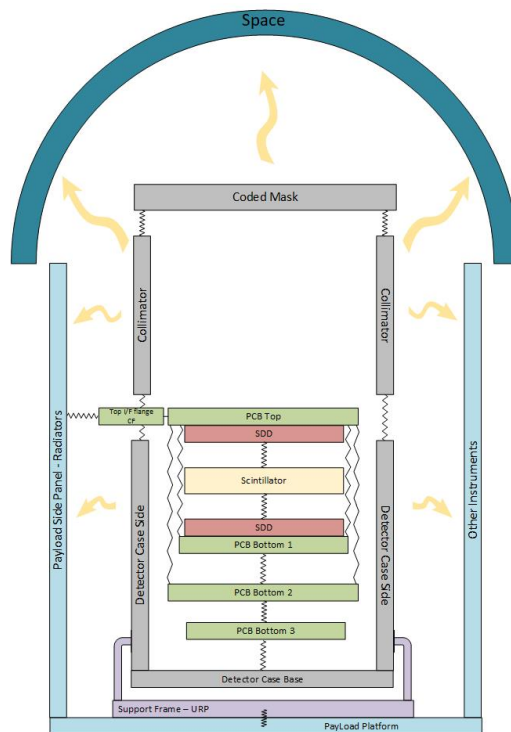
Space

Coded Mask

Collimator

Collimator

Payload Side Panel - Radiators

Top I/F flange CF

PCB Top

SDD

Scintillator

SDD

PCB Bottom 1

PCB Bottom 2

PCB Bottom 3

Detector Case Side

Detector Case Side

Other Instruments

Detector Case Base

Support Frame – URP

PayLoad Platform